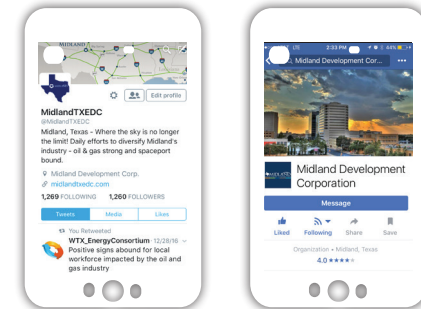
MIDLAND

Edit profile

MidlandTXEDC
@MidlandTXEDC
Midland, Texas - Where the sky is no longer the limit! Daily efforts to diversify Midland's industry - oil & gas strong and spaceport bound.

Midland Development Corp.
midlandtxedc.com

1,269 FOLLOWING 1,260 FOLLOWERS

Tweets Media Likes

You Retweeted
WTX_EnergyConsortium · 12/28/16
Positive signs abound for local workforce impacted by the oil and gas industry

US 2:33 PM 44%

Midland Development Cor...

Midland Development Corporation

Message

Liked Following Share Save

Organization • Midland, Texas
4.0 ★★★★